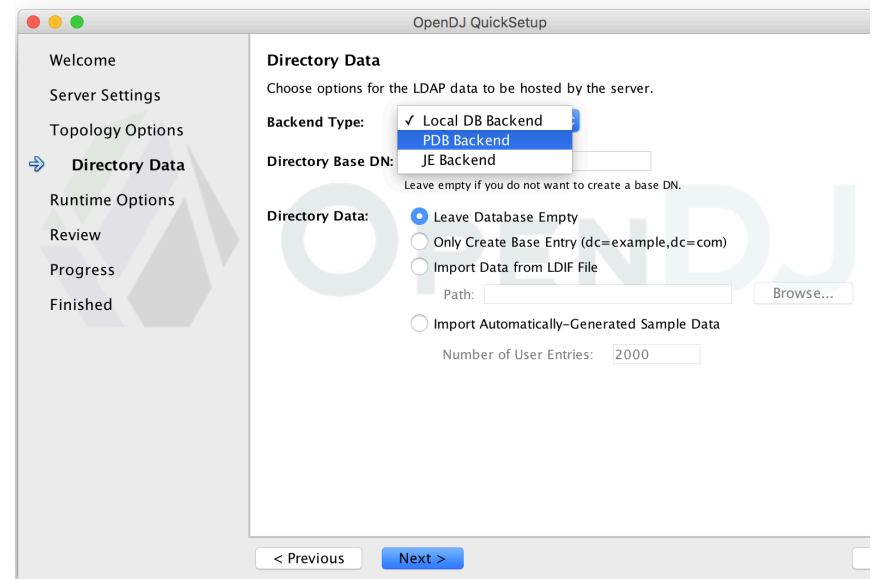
OpenDJ QuickSetup

Welcome
Server Settings
Topology Options
Directory Data
Runtime Options
Review
Progress
Finished

Directory Data
Choose options for the LDAP data to be hosted by the server.

Backend Type: ✓ Local DB Backend
PDB Backend
JE Backend

Directory Base DN:
Leave empty if you do not want to create a base DN.

Directory Data: Leave Database Empty
Only Create Base Entry (dc=example,dc=com)
Import Data from LDIF File
Path: Browse...
Import Automatically-Generated Sample Data
Number of User Entries: 2000

< Previous Next >